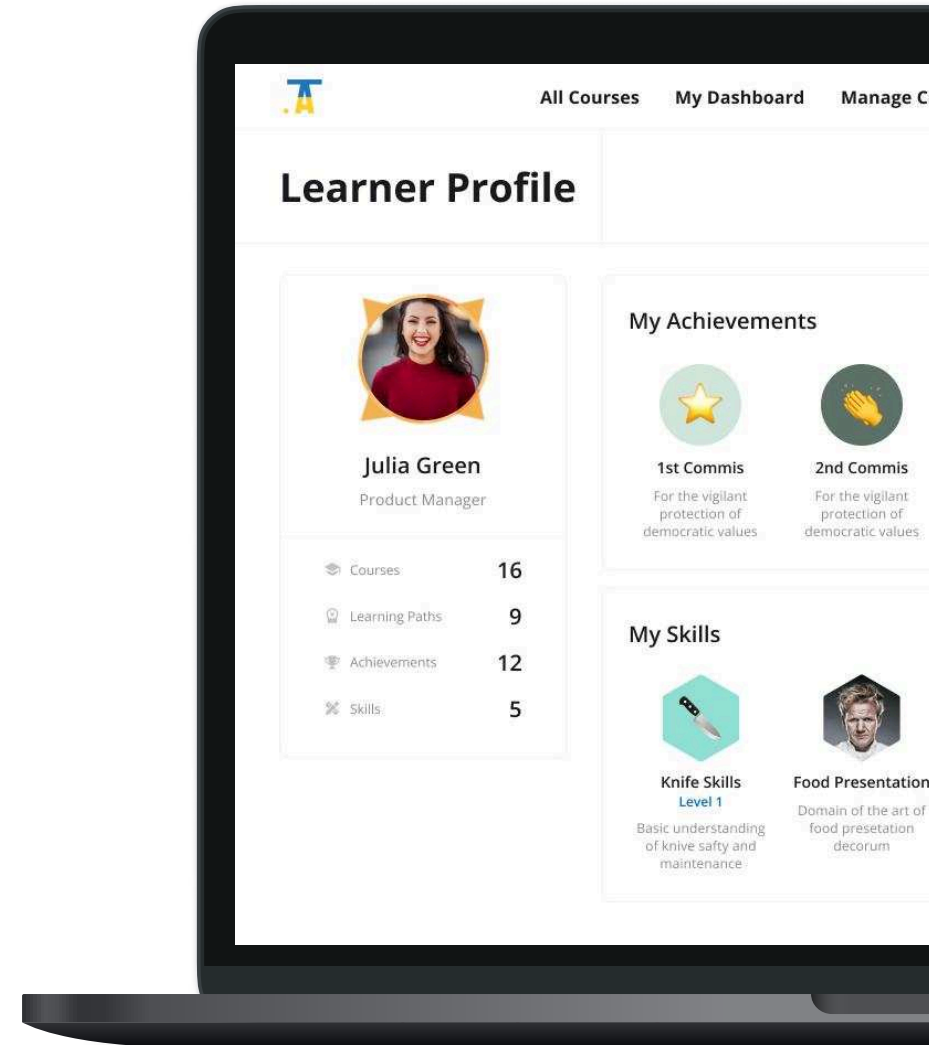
All Courses My Dashboard Manage C

Learner Profile

Julia Green
Product Manager

Courses 16
Learning Paths 9
Achievements 12
Skills 5

My Achievements

1st Commis
For the vigilant protection of democratic values

2nd Commis
For the vigilant protection of democratic values

My Skills

Knife Skills
Level 1
Basic understanding of knive safty and maintenance

Food Presentation
Domain of the art of food presetation decorum